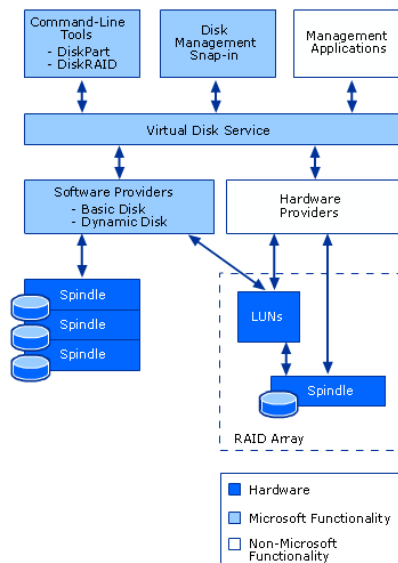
Command-Line Tools
- DiskPart
- DiskRAID

Disk Management Snap-in

Management Applications

Virtual Disk Service

Software Providers
- Basic Disk
- Dynamic Disk

Hardware Providers

Spindle
Spindle
Spindle

LUNs

Spindle

RAID Array

Hardware
Microsoft Functionality
Non-Microsoft Functionality